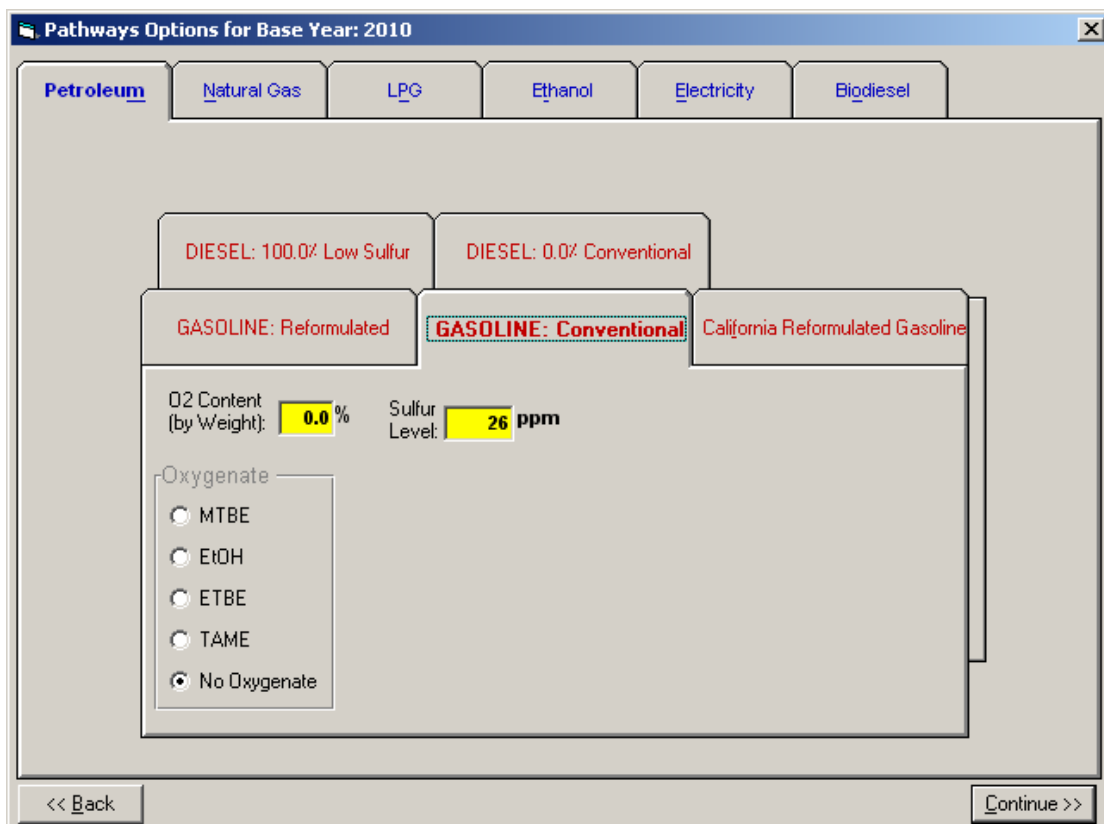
Pathways Options for Base Year: 2010

Petroleum | Natural Gas | LPG | Ethanol | Electricity | Biodiesel

DIESEL: 100.0% Low Sulfur | DIESEL: 0.0% Conventional

GASOLINE: Reformulated | GASOLINE: Conventional | California Reformulated Gasoline

O2 Content (by Weight): 0.0 %

Sulfur Level: 26 ppm

Oxygenate

MTBE

EtOH

ETBE

TAME

No Oxygenate

<< Back

Continue >>